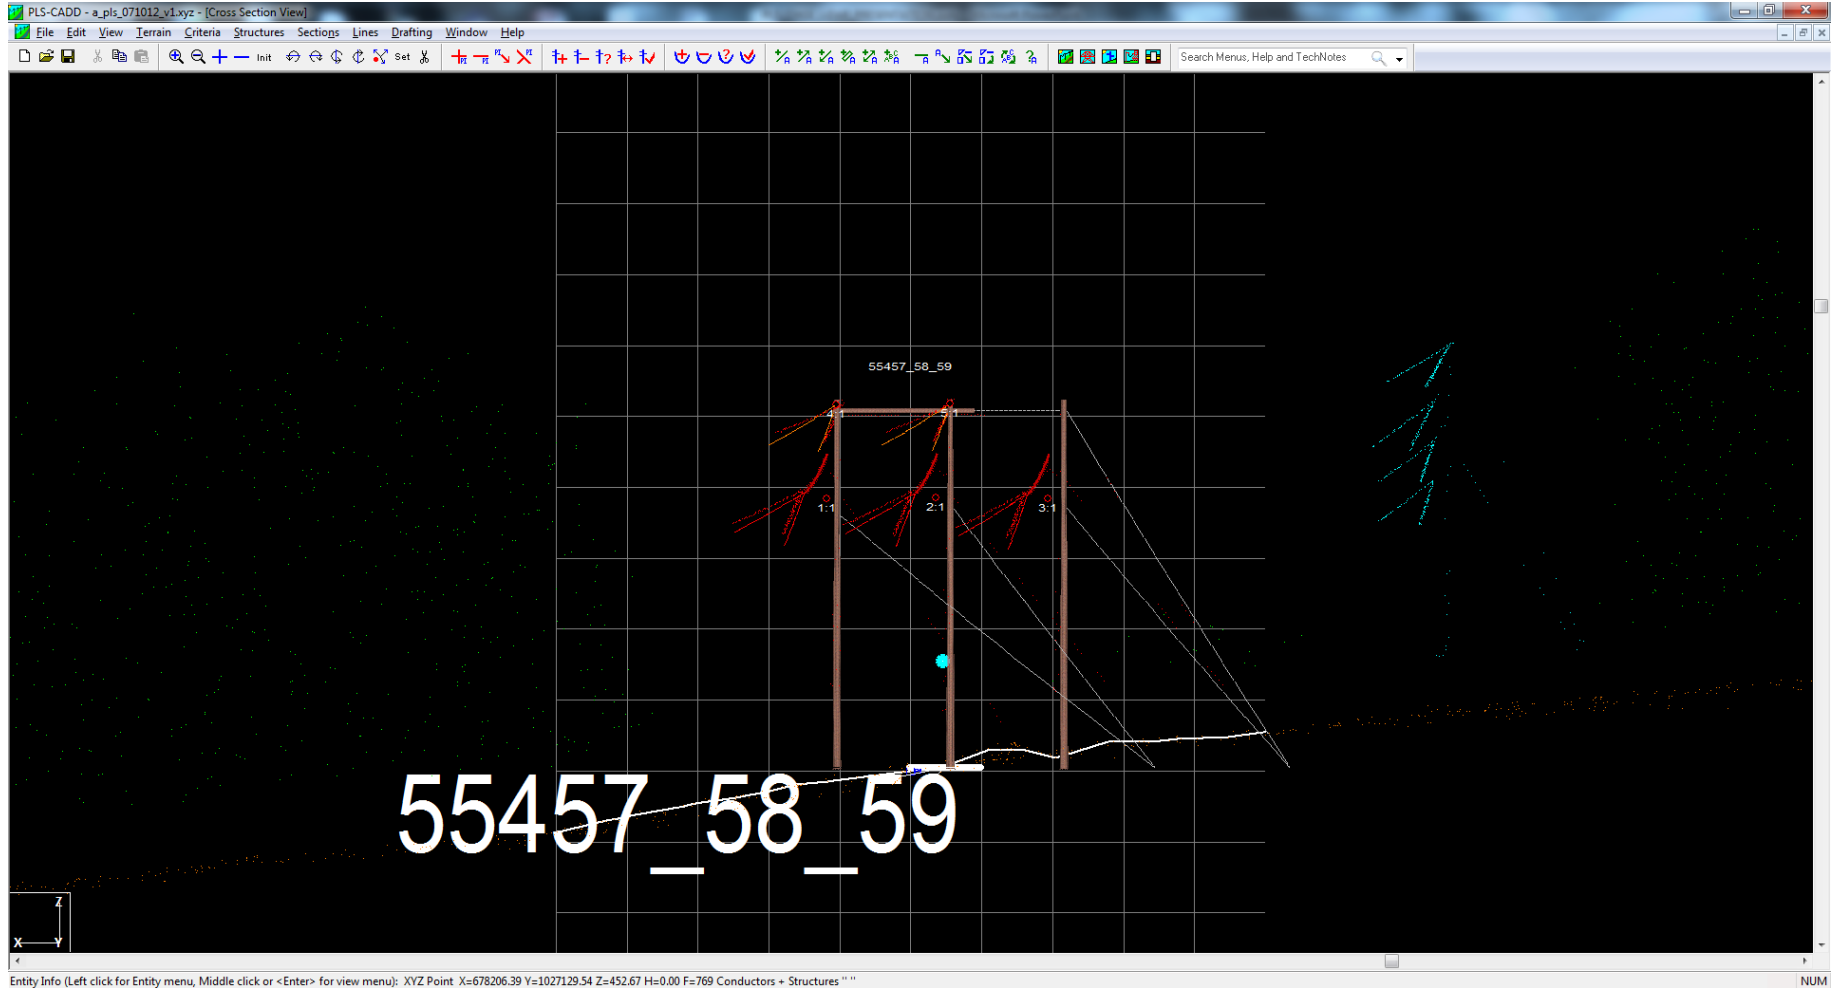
PLS-CADD - a_pls_071012_v1.xyz - [Cross Section View]

File Edit View Terrain Criteria Structures Sections Lines Drafting Window Help

Init Set

Search Menus, Help and TechNotes

55457_58_59

4:1 5:1

1:1 2:1 3:1

55457_58_59

Z
X Y

Entity Info (Left click for Entity menu, Middle click or <Enter> for view menu): XYZ Point X=678206.39 Y=1027129.54 Z=452.67 H=0.00 F=769 Conductors + Structures " "

NUM